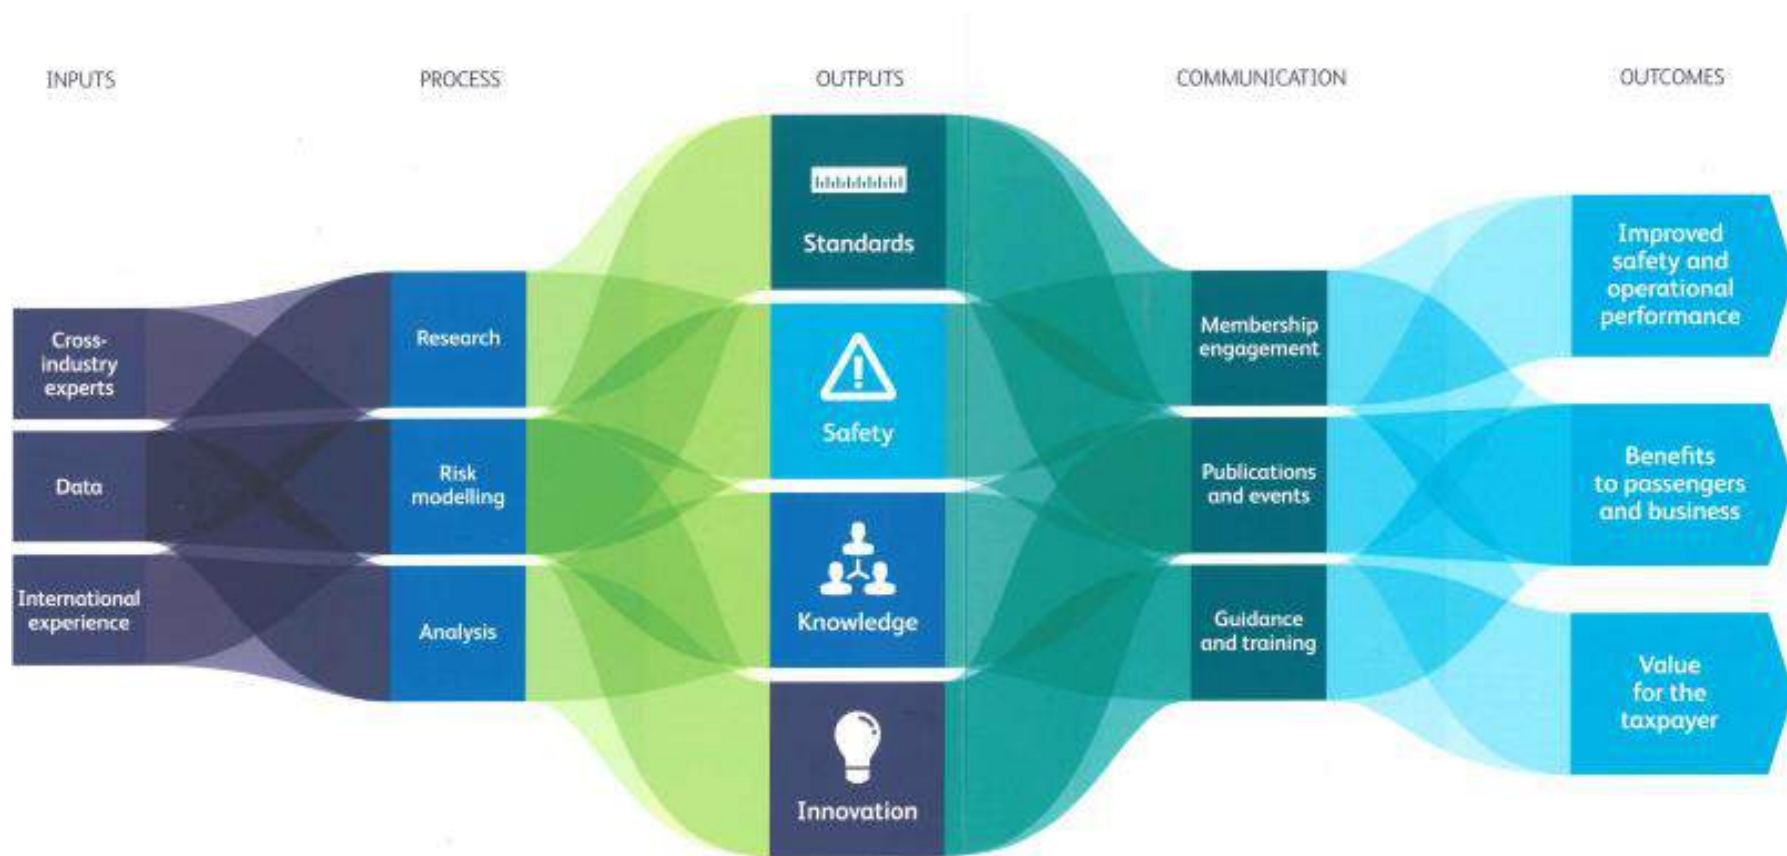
INPUTS

PROCESS

OUTPUTS

COMMUNICATION

OUTCOMES

Cross-industry experts

Data

International experience

Research

Risk modelling

Analysis

Standards

Safety

Knowledge

Innovation

Membership engagement

Publications and events

Guidance and training

Improved safety and operational performance

Benefits to passengers and business

Value for the taxpayer